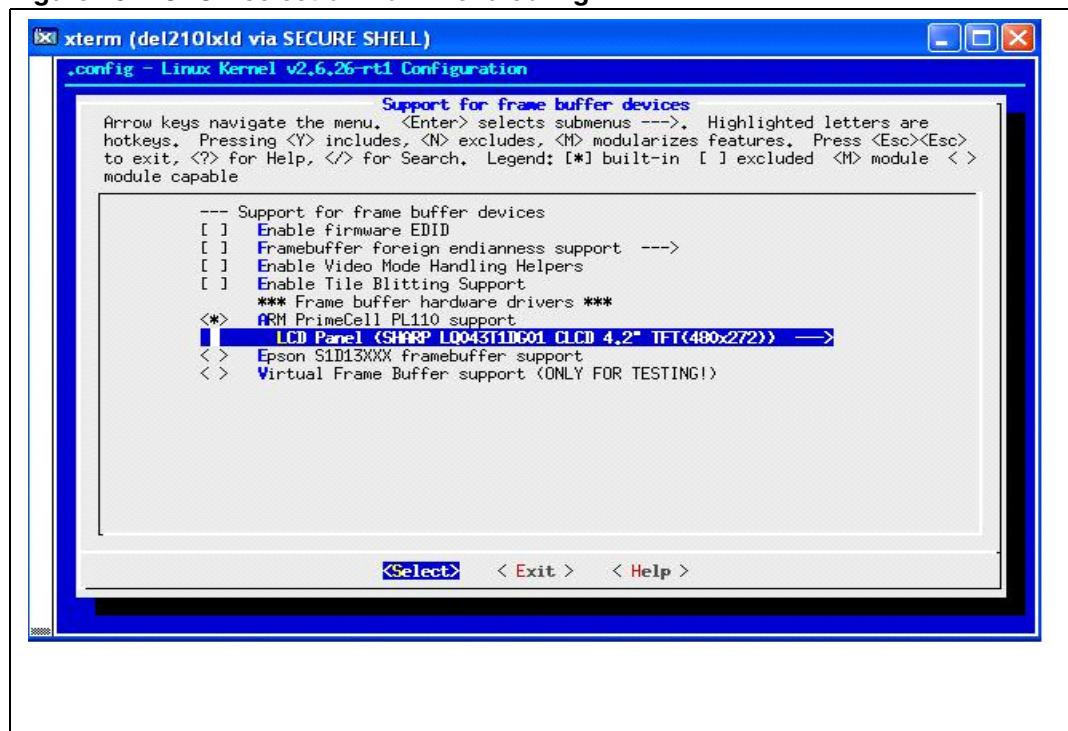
xterm (del210lxld via SECURE SHELL)

.config - Linux Kernel v2.6.26-rt1 Configuration

Support for frame buffer devices

Arrow keys navigate the menu. <Enter> selects submenus --->. Highlighted letters are hotkeys. Pressing <Y> includes, <N> excludes, <M> modularizes features. Press <Esc><Esc> to exit, <?> for Help, </> for Search. Legend: [*] built-in [ ] excluded <M> module < > module capable

--- Support for frame buffer devices
[ ] Enable firmware EDID
[ ] Framebuffer foreign endianness support --->
[ ] Enable Video Mode Handling Helpers
[ ] Enable Tile Blitting Support
*** Frame buffer hardware drivers ***
<*> ARM PrimeCell PL110 support
LCD Panel (SHARP LQ043T1DG01 CLCD 4.2" TFT(480x272)) --->
< > Epson S1D13XXX framebuffer support
< > Virtual Frame Buffer support (ONLY FOR TESTING!)

<Select> < Exit > < Help >